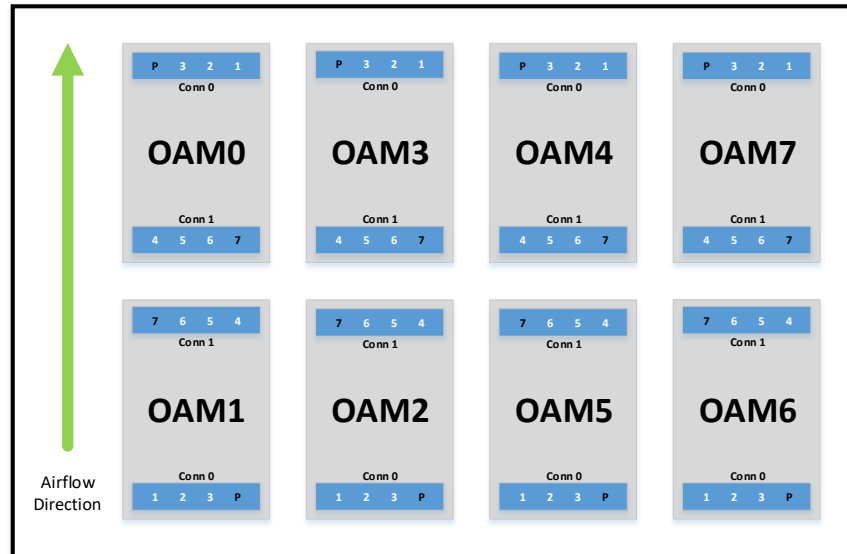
P 3 2 1
Conn 0
OAM0
Conn 1
4 5 6 7

P 3 2 1
Conn 0
OAM3
Conn 1
4 5 6 7

P 3 2 1
Conn 0
OAM4
Conn 1
4 5 6 7

P 3 2 1
Conn 0
OAM7
Conn 1
4 5 6 7

7 6 5 4
Conn 1
OAM1
Conn 0
1 2 3 P

7 6 5 4
Conn 1
OAM2
Conn 0
1 2 3 P

7 6 5 4
Conn 1
OAM5
Conn 0
1 2 3 P

7 6 5 4
Conn 1
OAM6
Conn 0
1 2 3 P

Airflow Direction